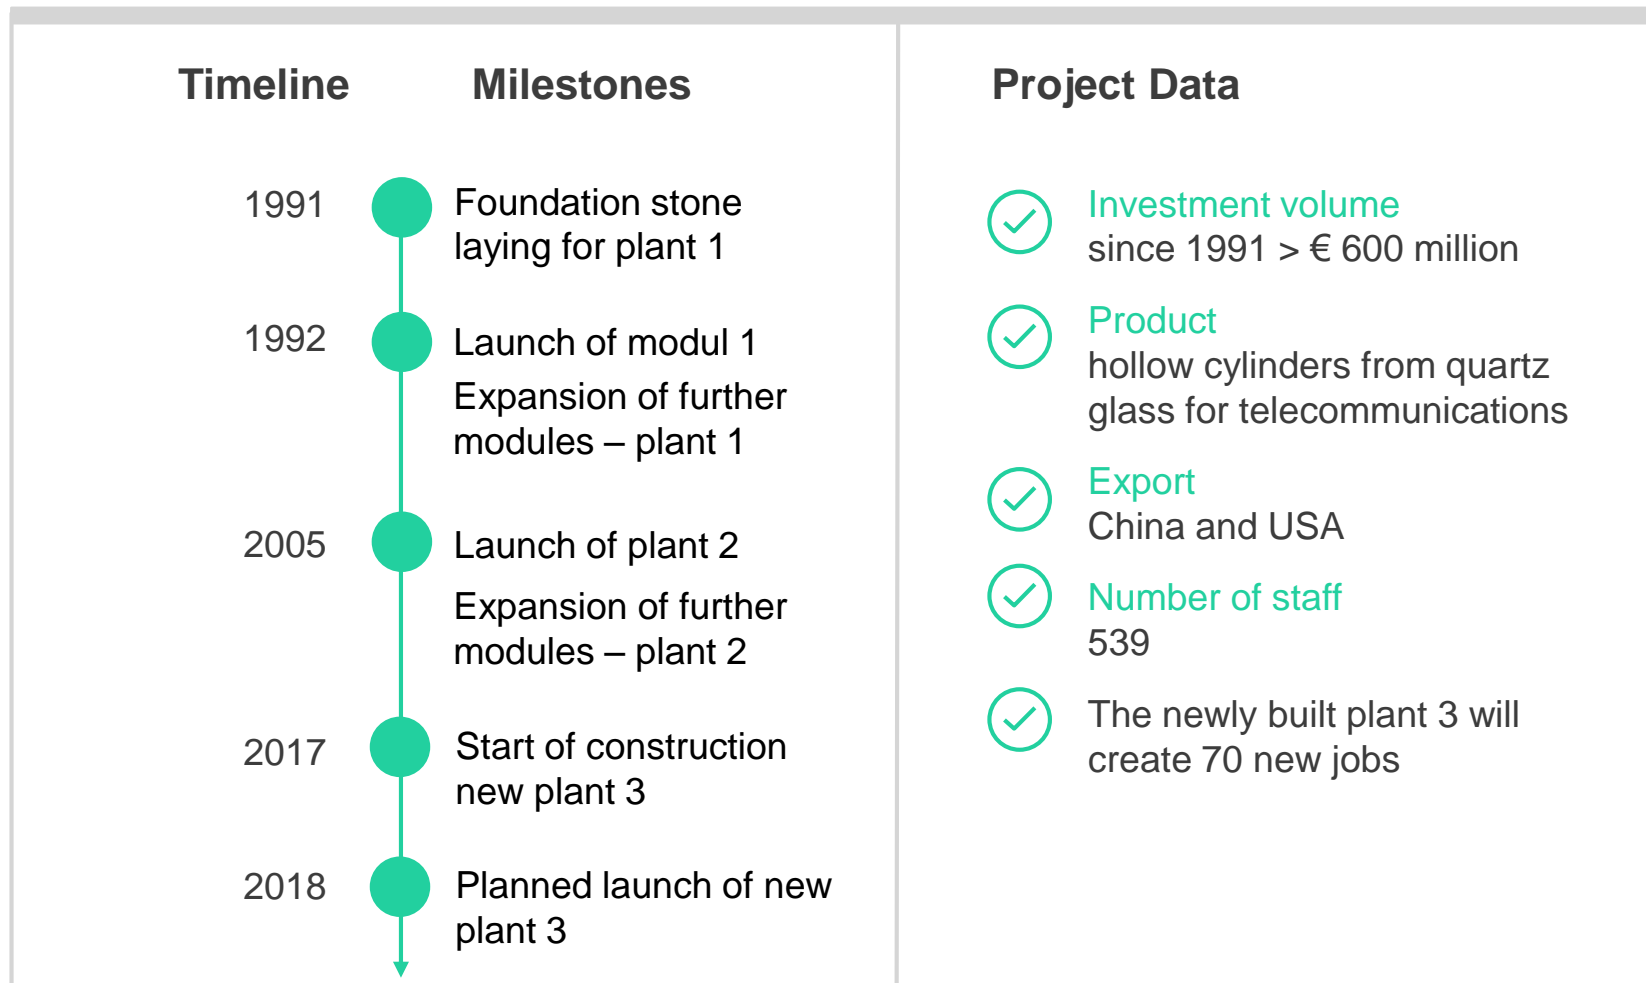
Timeline Milestones

1991 Foundation stone laying for plant 1

1992 Launch of modul 1

Expansion of further modules – plant 1

2005 Launch of plant 2

Expansion of further modules – plant 2

2017 Start of construction new plant 3

2018 Planned launch of new plant 3

Project Data

Investment volume
since 1991 > € 600 million

Product
hollow cylinders from quartz glass for telecommunications

Export
China and USA

Number of staff
539

The newly built plant 3 will create 70 new jobs